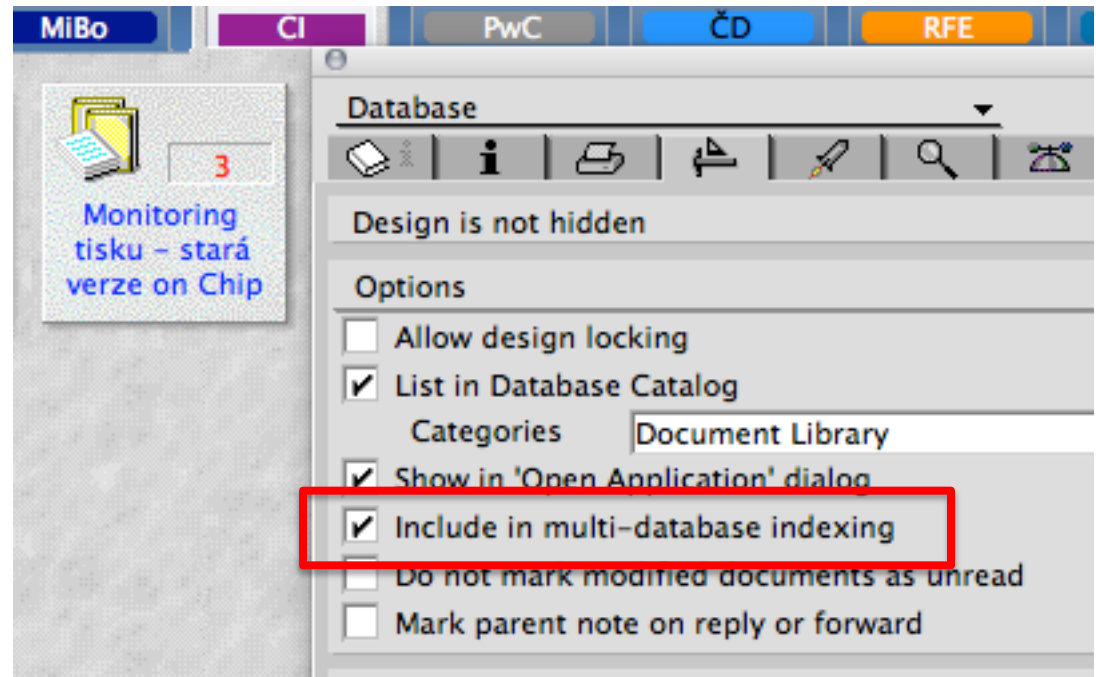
MiBo CI PwC ČD RFE

3
Monitoring tisku - stará verze on Chip

Database

Design is not hidden

Options

Allow design locking
List in Database Catalog
Categories Document Library
Show in 'Open Application' dialog
Include in multi-database indexing
Do not mark modified documents as unread
Mark parent note on reply or forward